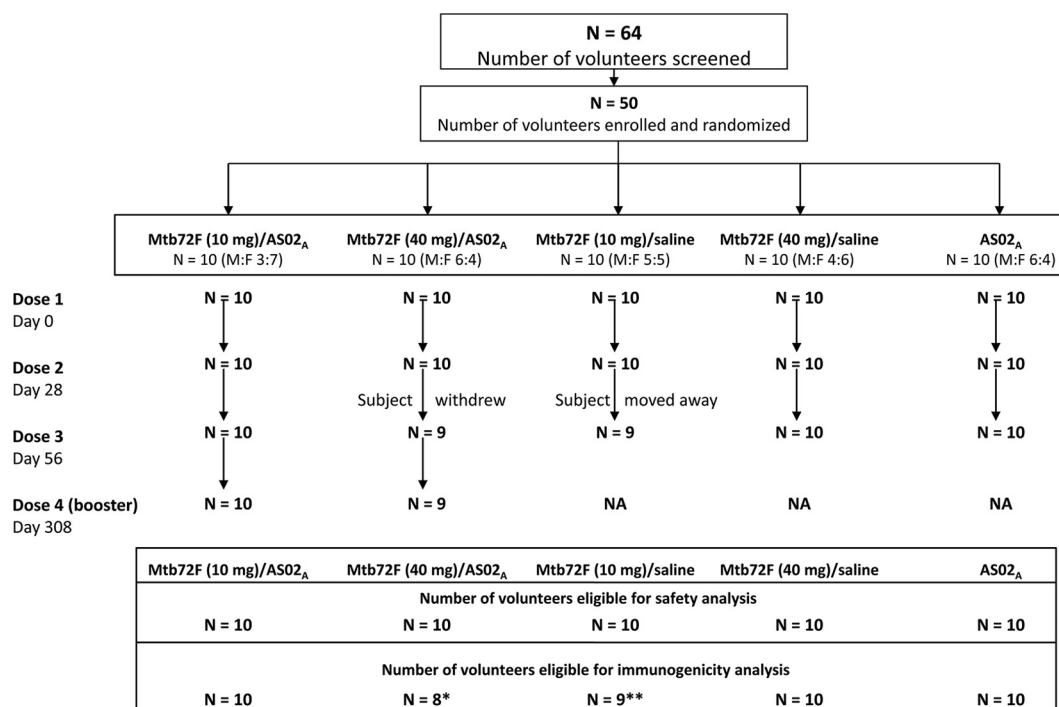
N = 64
Number of volunteers screened

N = 50
Number of volunteers enrolled and randomized

Mtb72F (10 mg)/AS02$_A$
N = 10 (M:F 3:7)

Mtb72F (40 mg)/AS02$_A$
N = 10 (M:F 6:4)

Mtb72F (10 mg)/saline
N = 10 (M:F 5:5)

Mtb72F (40 mg)/saline
N = 10 (M:F 4:6)

AS02$_A$
N = 10 (M:F 6:4)

Dose 1
Day 0
N = 10 N = 10 N = 10 N = 10 N = 10

Dose 2
Day 28
N = 10 N = 10 N = 10 N = 10 N = 10

Subject withdrew
Subject moved away

Dose 3
Day 56
N = 10 N = 9 N = 9 N = 10 N = 10

Dose 4 (booster)
Day 308
N = 10 N = 9 NA NA NA

| Mtb72F (10 mg)/AS02$_A$ | Mtb72F (40 mg)/AS02$_A$ | Mtb72F (10 mg)/saline | Mtb72F (40 mg)/saline | AS02$_A$ |
|---|---|---|---|---|
| Number of volunteers eligible for safety analysis | | | | |
| N = 10 | N = 10 | N = 10 | N = 10 | N = 10 |
| Number of volunteers eligible for immunogenicity analysis | | | | |
| N = 10 | N = 8* | N = 9** | N = 10 | N = 10 |